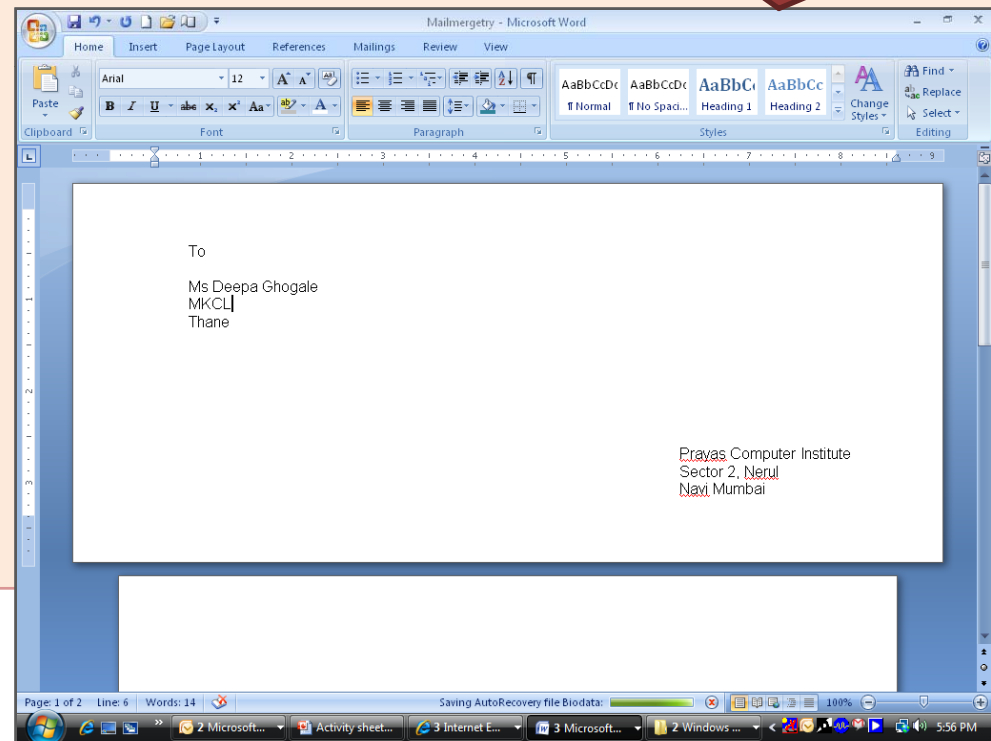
Mailmergetry - Microsoft Word

Home Insert Page Layout References Mailings Review View

Paste
Clipboard
Arial 12
B I U abe $x_2$ $x^2$ Aa A
Font
Paragraph
AaBbCcDc ¶ Normal
AaBbCcDc ¶ No Spaci...
AaBbCc Heading 1
AaBbCc Heading 2
Change Styles
Styles
Find
Replace
Select
Editing

1 2 3 4 5 6 7 8 9

To

Ms Deepa Ghogale
MKCL
Thane

Prayas Computer Institute
Sector 2, Nerul
Navi Mumbai

Page: 1 of 2 Line: 6 Words: 14
Saving AutoRecovery file Biodata:
100%

2 Microsoft... Activity sheet... 3 Internet E... 3 Microsoft... 2 Windows ...
5:56 PM